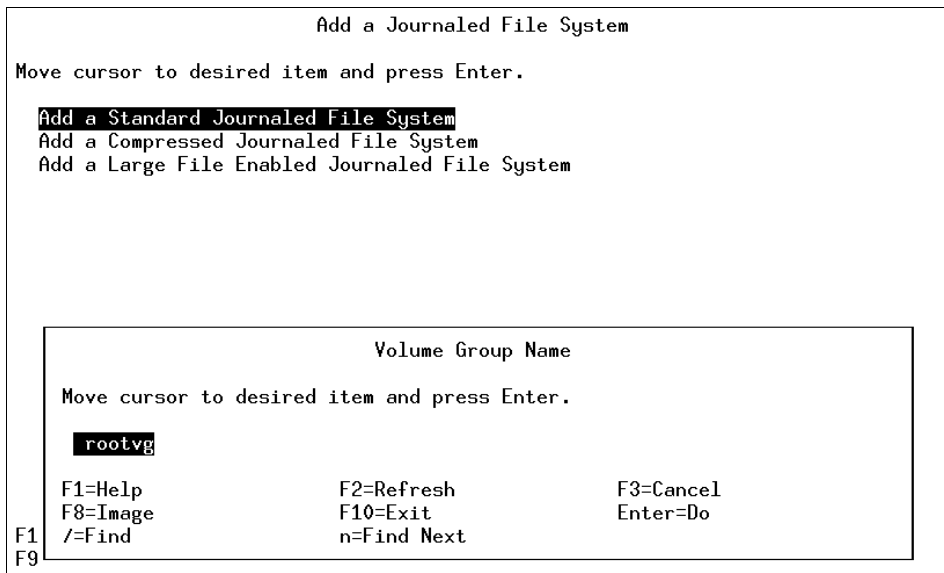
Add a Journaled File System

Move cursor to desired item and press Enter.

Add a Standard Journaled File System
Add a Compressed Journaled File System
Add a Large File Enabled Journaled File System

Volume Group Name

Move cursor to desired item and press Enter.

rootvg

| F1=Help | F2=Refresh | F3=Cancel |
|---|---|---|
| F8=Image | F10=Exit | Enter=Do |
| /=Find | n=Find Next | |

F1
F9